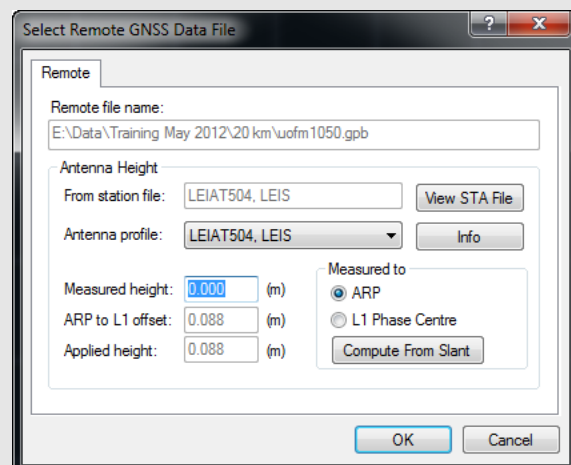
Select Remote GNSS Data File

?

X

Remote

Remote file name:

E:\Data\Training May 2012\20 km\uofm1050.gpb

Antenna Height

From station file: LEIAT504, LEIS

View STA File

Antenna profile: LEIAT504, LEIS

Info

Measured height: 0.000 (m)

ARP to L1 offset: 0.088 (m)

Applied height: 0.088 (m)

Measured to

ARP

L1 Phase Centre

Compute From Slant

OK

Cancel